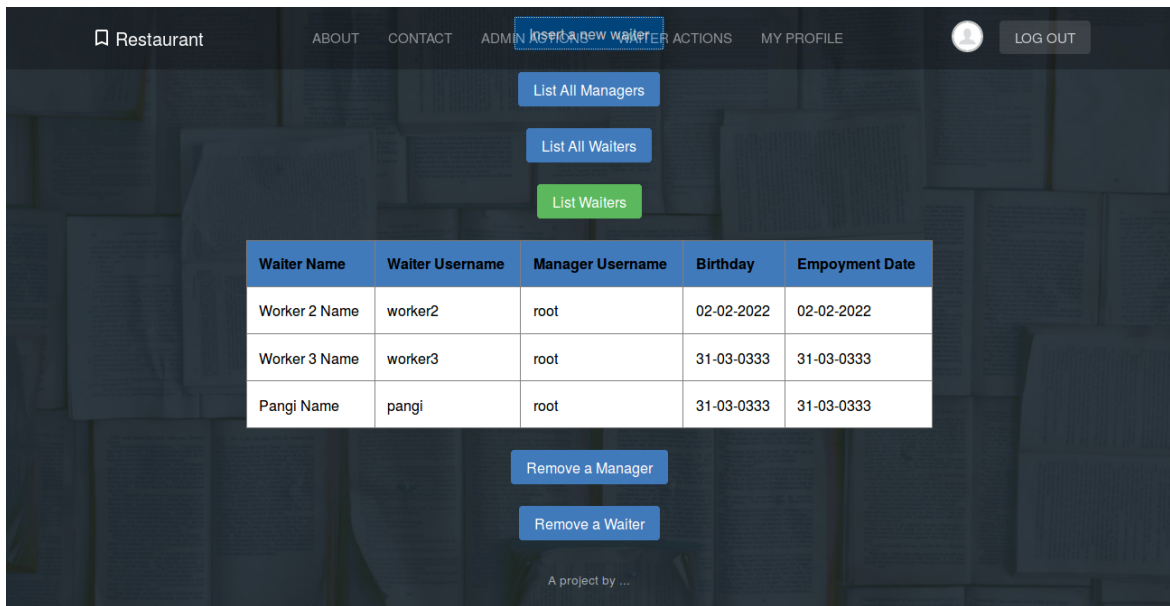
Restaurant

ABOUT CONTACT ADMIN ACTIONS WAITER ACTIONS MY PROFILE

LOG OUT

Insert a new waiter

List All Managers

List All Waiters

List Waiters

| Waiter Name | Waiter Username | Manager Username | Birthday | Empoyment Date |
|---|---|---|---|---|
| Worker 2 Name | worker2 | root | 02-02-2022 | 02-02-2022 |
| Worker 3 Name | worker3 | root | 31-03-0333 | 31-03-0333 |
| Pangi Name | pangi | root | 31-03-0333 | 31-03-0333 |

Remove a Manager

Remove a Waiter

A project by ...